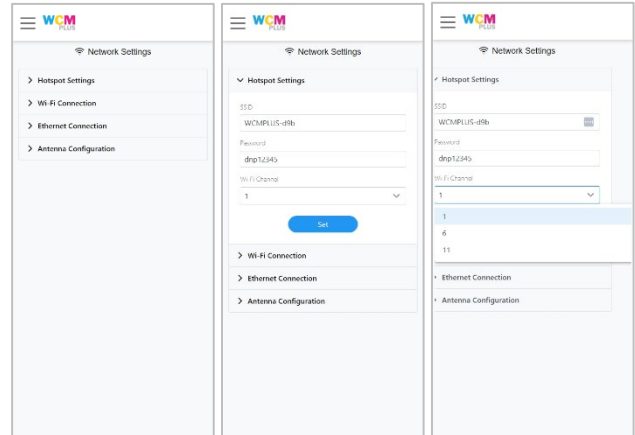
WCM PLUS

Network Settings

Hotspot Settings

Wi-Fi Connection

Ethernet Connection

Antenna Configuration

WCM PLUS

Network Settings

Hotspot Settings

SSID

WCMPLUS-d9b

Password

dnp12345

Wi-Fi Channel

1

Set

Wi-Fi Connection

Ethernet Connection

Antenna Configuration

WCM PLUS

Network Settings

Hotspot Settings

SSID

WCMPLUS-d9b

Password

dnp12345

Wi-Fi Channel

1

1

6

11

Ethernet Connection

Antenna Configuration